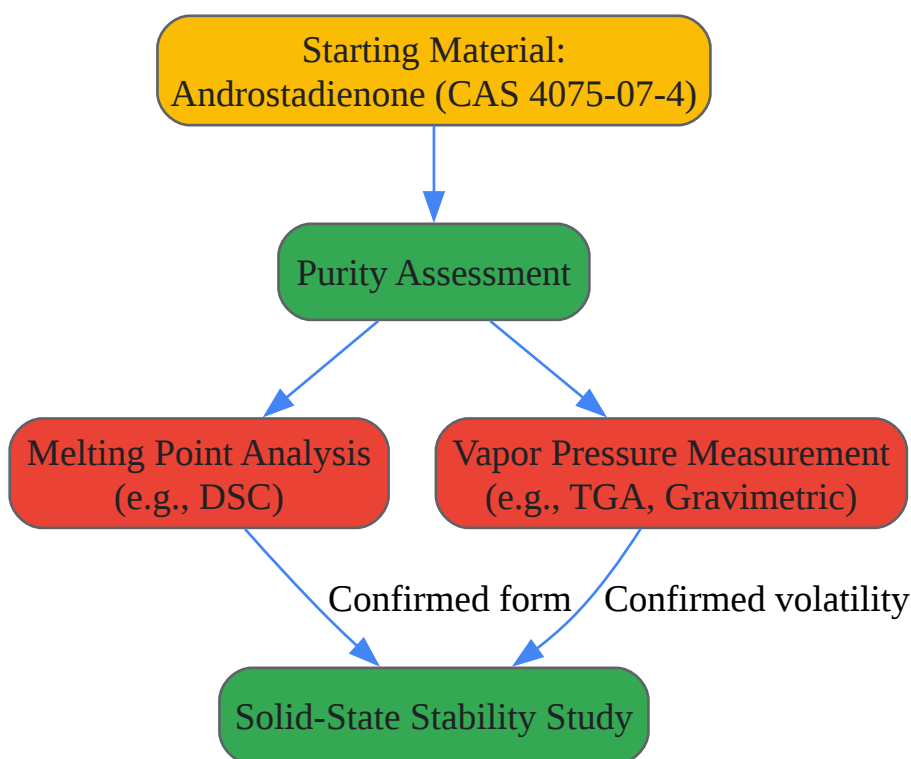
Starting Material:
Androstadienone (CAS 4075-07-4)

Purity Assessment

Melting Point Analysis
(e.g., DSC)

Vapor Pressure Measurement
(e.g., TGA, Gravimetric)

Confirmed form

Confirmed volatility

Solid-State Stability Study